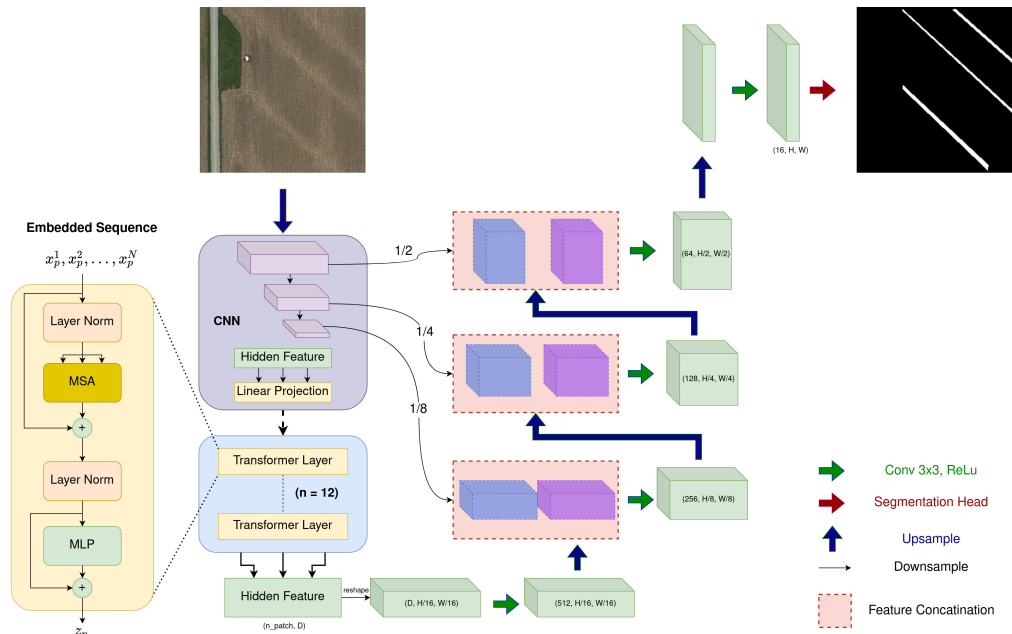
Embedded Sequence

$x_p^1, x_p^2, \ldots, x_p^N$

Layer Norm

MSA

+

Layer Norm

MLP

+

$z_m$

CNN

Hidden Feature

Linear Projection

Transformer Layer

(n = 12)

Transformer Layer

Hidden Feature

(n_patch, D)

reshape

(D, H/16, W/16)

(512, H/16, W/16)

1/2

1/4

1/8

(64, H/2, W/2)

(128, H/4, W/4)

(256, H/8, W/8)

(16, H, W)

Conv 3x3, ReLu

Segmentation Head

Upsample

Downsample

Feature Concatination